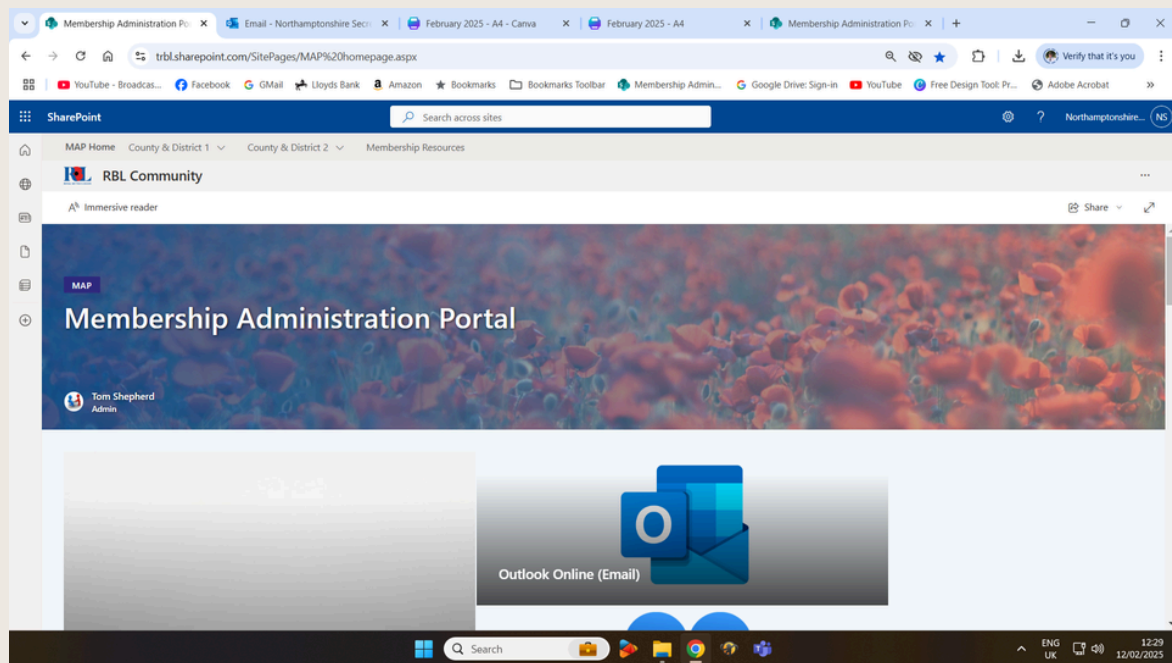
Membership Administration Po ×
Email - Northamptonshire Secr ×
February 2025 - A4 - Canva ×
February 2025 - A4 ×
Membership Administration Po ×
+

trbl.sharepoint.com/SitePages/MAP%20homepage.aspx

Verify that it's you

YouTube - Broadcas... Facebook GMail Lloyds Bank Amazon Bookmarks Bookmarks Toolbar Membership Admin... Google Drive: Sign-in YouTube Free Design Tool: Pr... Adobe Acrobat

SharePoint

Search across sites

Northamptonshire... NS

MAP Home County & District 1 County & District 2 Membership Resources

RBL Community

Immersive reader

Share

MAP

Membership Administration Portal

Tom Shepherd
Admin

Outlook Online (Email)

Search

ENG UK 12:29 12/02/2025